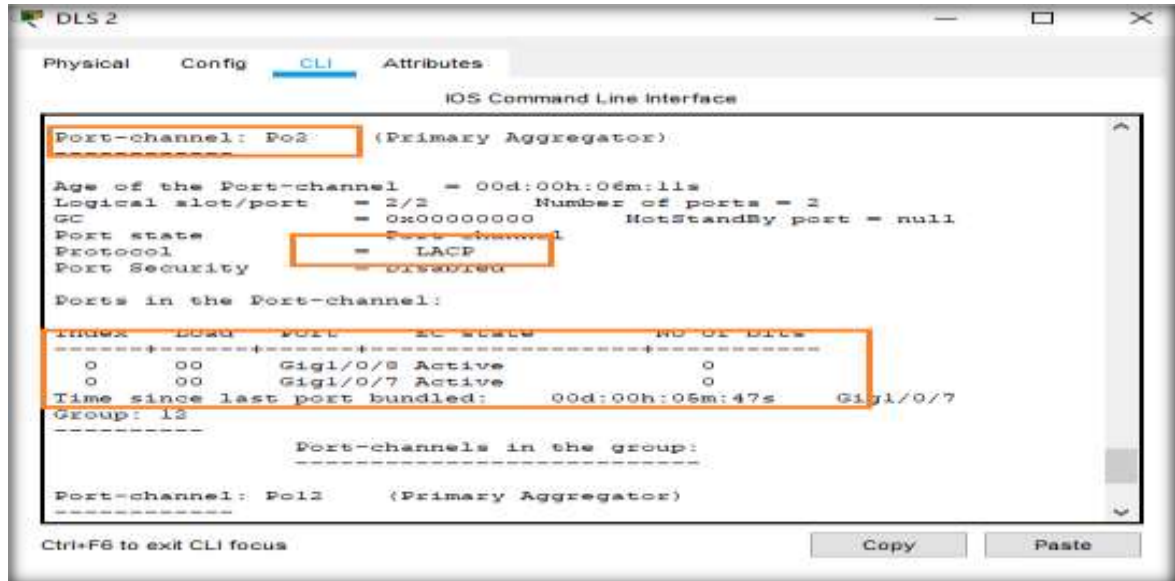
DLS 2

Physical Config CLI Attributes

IOS Command Line Interface

Port-channel: Po2 (Primary Aggregator)
------------

Age of the Port-channel = 00d:00h:06m:11s
Logical slot/port = 2/2 Number of ports = 2
GC = 0x00000000 HotStandBy port = null
Port state = Port-channel
Protocol = LACP
Port Security = Disabled

Ports in the Port-channel:

Index Load Port EC state No of bits
------+------+------+------------------+-----------
0 00 Gig1/0/8 Active 0
0 00 Gig1/0/7 Active 0
Time since last port bundled: 00d:00h:06m:47s Gig1/0/7
Group: 12
----------
Port-channels in the group:
---------------------------

Port-channel: Po12 (Primary Aggregator)
------------

Ctrl+F6 to exit CLI focus

Copy Paste